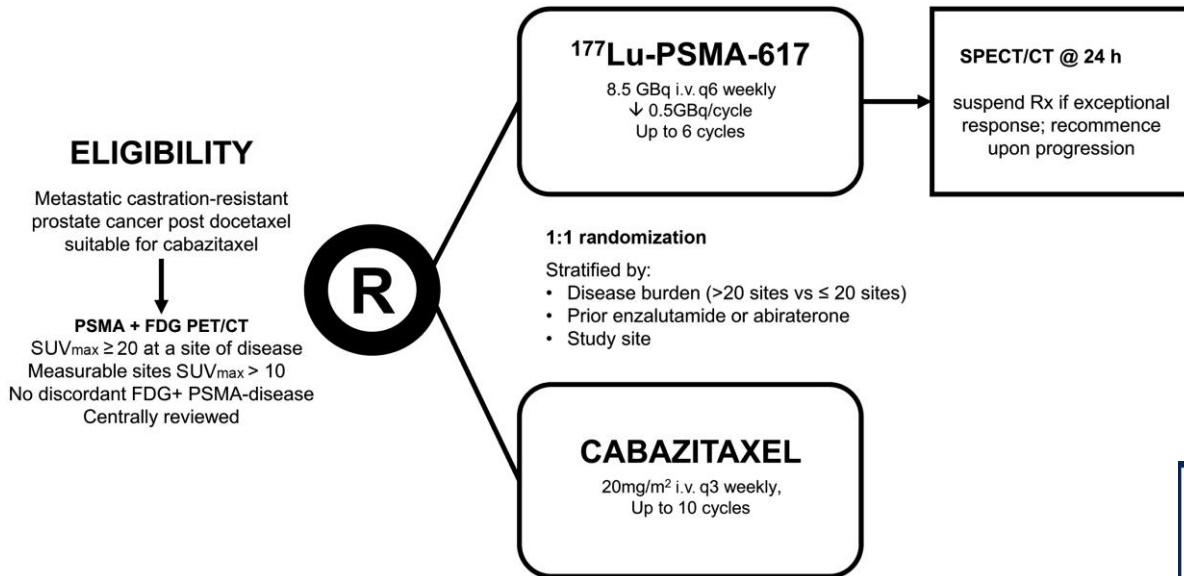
ELIGIBILITY

Metastatic castration-resistant prostate cancer post docetaxel suitable for cabazitaxel

PSMA + FDG PET/CT
$SUV_{max} \geq 20$ at a site of disease
Measurable sites $SUV_{max} > 10$
No discordant FDG+ PSMA-disease
Centrally reviewed

R

$^{177}$Lu-PSMA-617

8.5 GBq i.v. q6 weekly
↓ 0.5GBq/cycle
Up to 6 cycles

SPECT/CT @ 24 h

suspend Rx if exceptional response; recommence upon progression

1:1 randomization

Stratified by:
• Disease burden (>20 sites vs ≤ 20 sites)
• Prior enzalutamide or abiraterone
• Study site

CABAZITAXEL

20mg/m$^2$ i.v. q3 weekly,
Up to 10 cycles